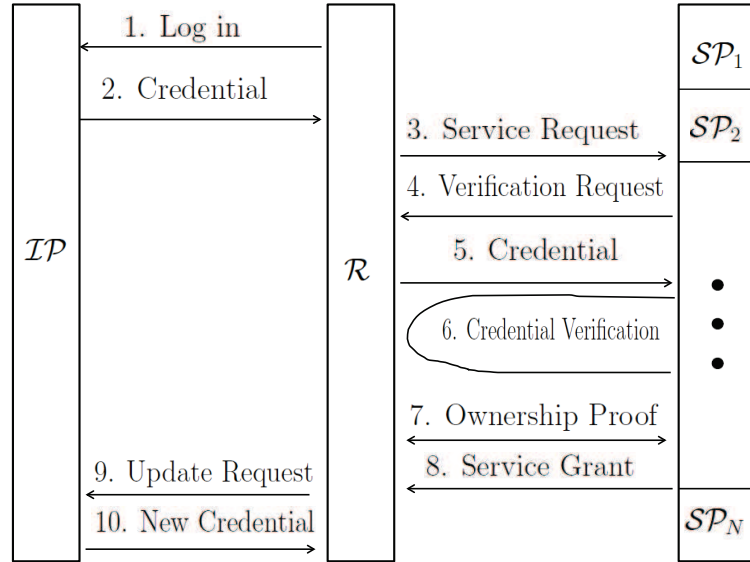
1. Log in

2. Credential

$\mathcal{SP}_1$

$\mathcal{SP}_2$

3. Service Request

4. Verification Request

$\mathcal{IP}$

$\mathcal{R}$

5. Credential

6. Credential Verification

7. Ownership Proof

9. Update Request

8. Service Grant

10. New Credential

$\mathcal{SP}_N$